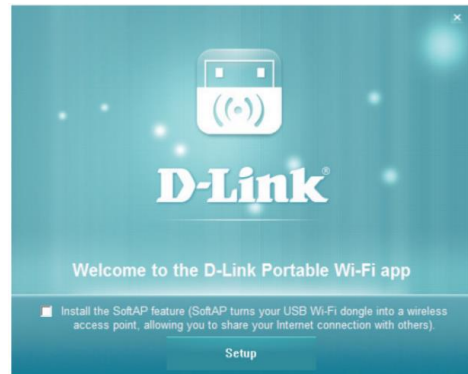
×

D-Link®

Welcome to the D-Link Portable Wi-Fi app

Install the SoftAP feature (SoftAP turns your USB Wi-Fi dongle into a wireless access point, allowing you to share your Internet connection with others).

Setup